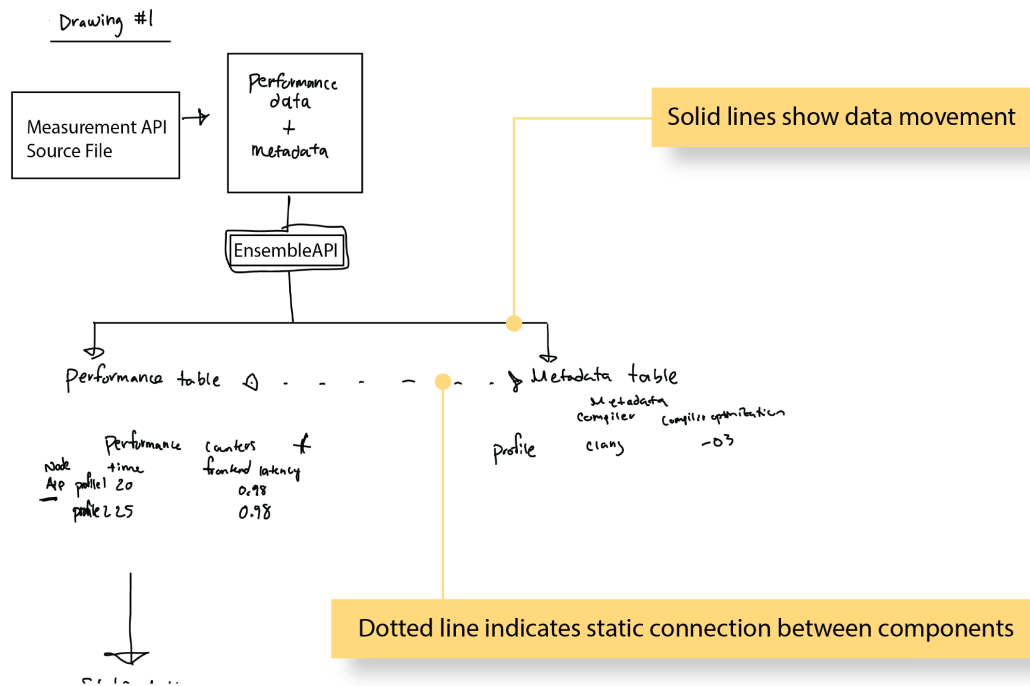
Drawing #1

Measurement API Source File

Performance data + metadata

Solid lines show data movement

EnsembleAPI

Performance table

Metadata table

Performance counters

Node time frontend latency

AP profile1 20 0.98

profile2 25 0.98

Metadata

compiler compiler optimization

profile clang -O3

Dotted line indicates static connection between components

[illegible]